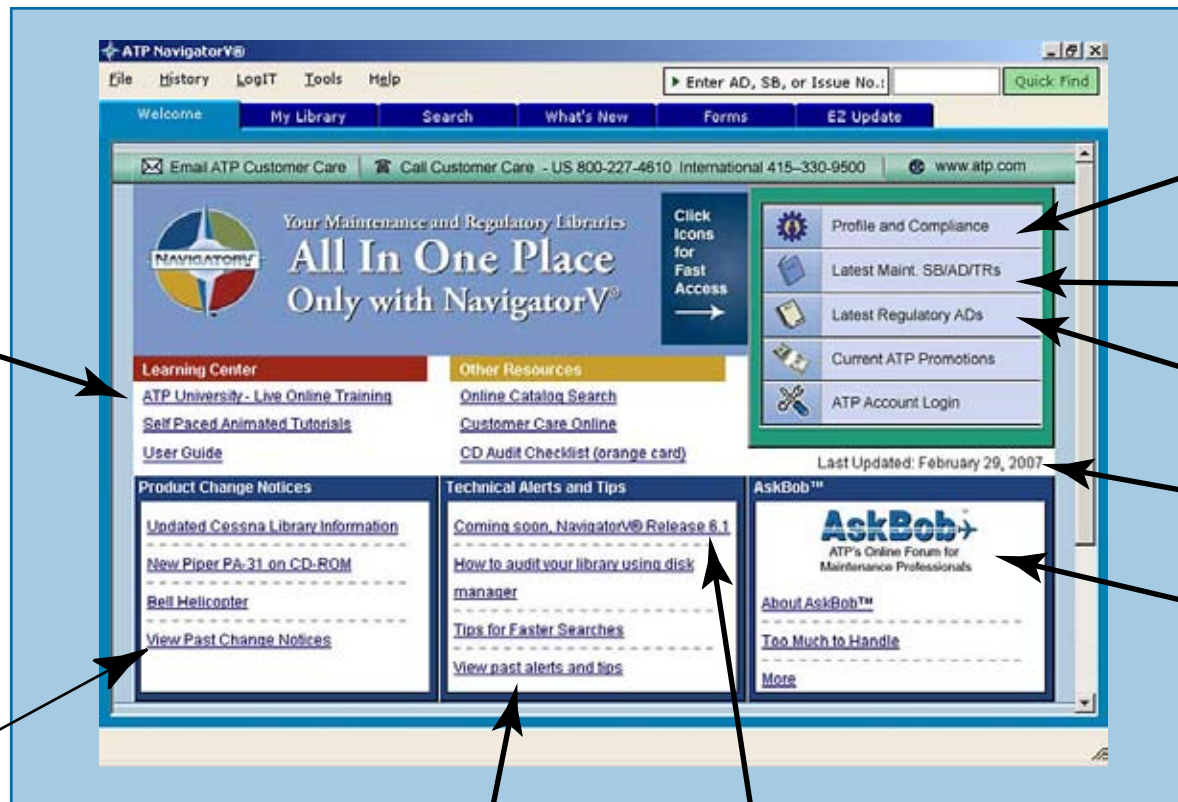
ATP NavigatorV®

File History LogIT Tools Help

Enter AD, SB, or Issue No.: Quick Find

Welcome My Library Search What's New Forms EZ Update

Email ATP Customer Care | Call Customer Care - US 800-227-4610 International 415-330-9500 | www.atp.com

NAVIGATORV

Your Maintenance and Regulatory Libraries
All In One Place
Only with NavigatorV®

Click Icons for Fast Access

Profile and Compliance
Latest Maint. SB/AD/TRs
Latest Regulatory ADs
Current ATP Promotions
ATP Account Login

Learning Center
ATP University - Live Online Training
Self Paced Animated Tutorials
User Guide

Other Resources
Online Catalog Search
Customer Care Online
CD Audit Checklist (orange card)

Last Updated: February 29, 2007

Product Change Notices
Updated Cessna Library Information
New Piper PA-31 on CD-ROM
Bell Helicopter
View Past Change Notices

Technical Alerts and Tips
Coming soon, NavigatorV® Release 6.1
How to audit your library using disk manager
Tips for Faster Searches
View past alerts and tips

AskBob™
AskBob
ATP's Online Forum for Maintenance Professionals
About AskBob™
Too Much to Handle
More